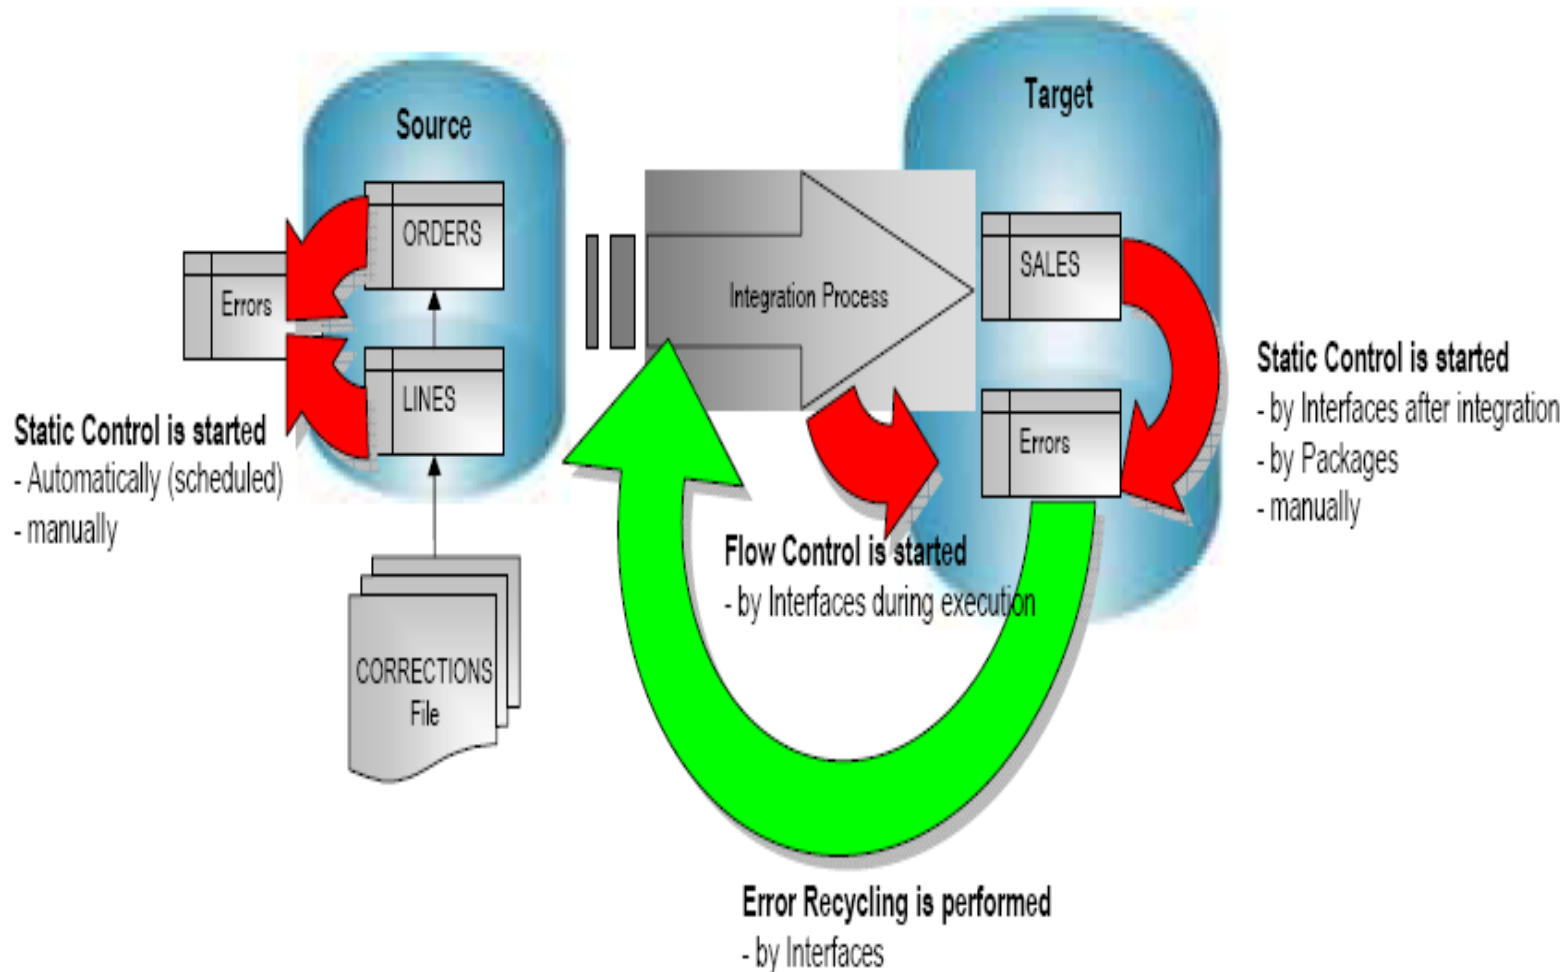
Source

ORDERS

Errors

LINES

Static Control is started
- Automatically (scheduled)
- manually

CORRECTIONS File

Integration Process

Target

SALES

Errors

Static Control is started
- by Interfaces after integration
- by Packages
- manually

Flow Control is started
- by Interfaces during execution

Error Recycling is performed
- by Interfaces